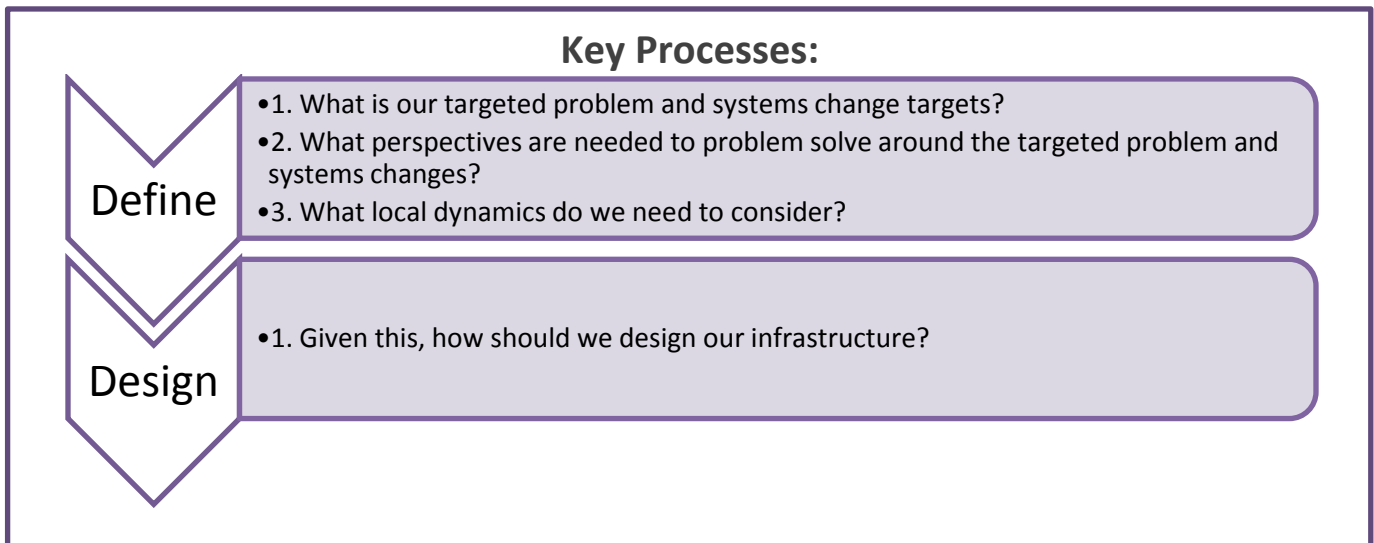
Key Processes:

Define

•1. What is our targeted problem and systems change targets?
•2. What perspectives are needed to problem solve around the targeted problem and systems changes?
•3. What local dynamics do we need to consider?

Design

•1. Given this, how should we design our infrastructure?